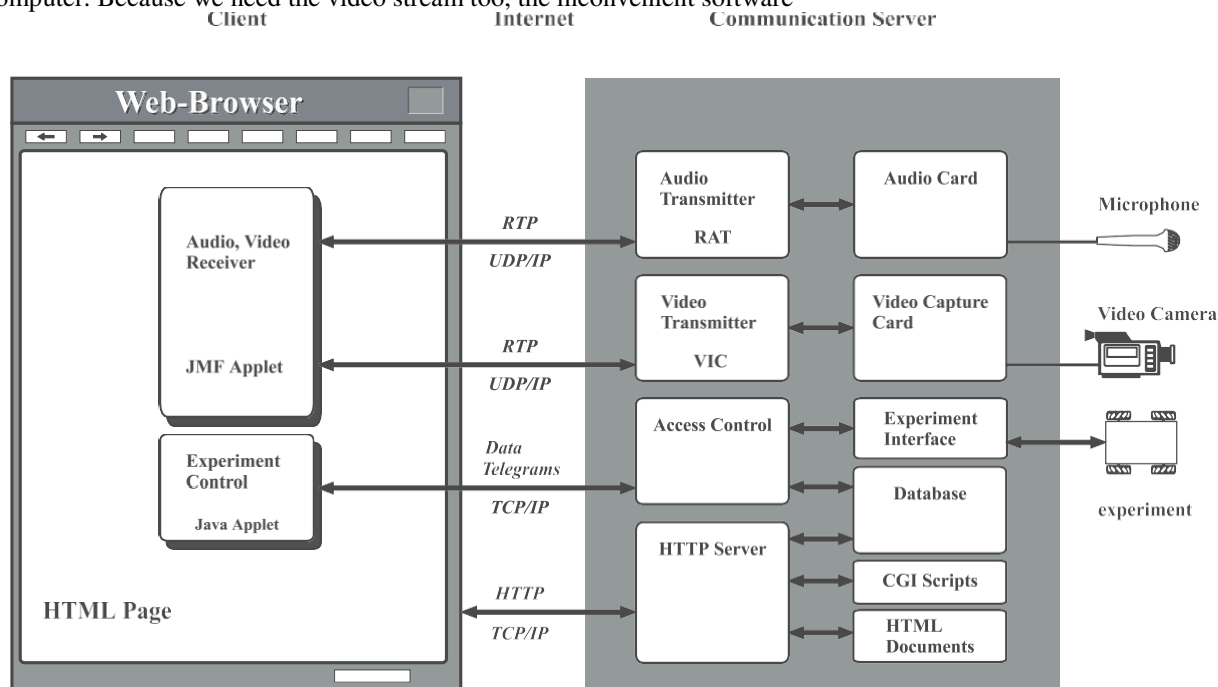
omputer. Because we need the video stream too, the inconvenient software

Client

Internet

Communication Server

Web-Browser

Audio, Video Receiver

JMF Applet

Experiment Control

Java Applet

HTML Page

RTP

UDP/IP

RTP

UDP/IP

Data Telegrams

TCP/IP

HTTP

TCP/IP

Audio Transmitter

RAT

Video Transmitter

VIC

Access Control

HTTP Server

Audio Card

Video Capture Card

Experiment Interface

Database

CGI Scripts

HTML Documents

Microphone

Video Camera

experiment